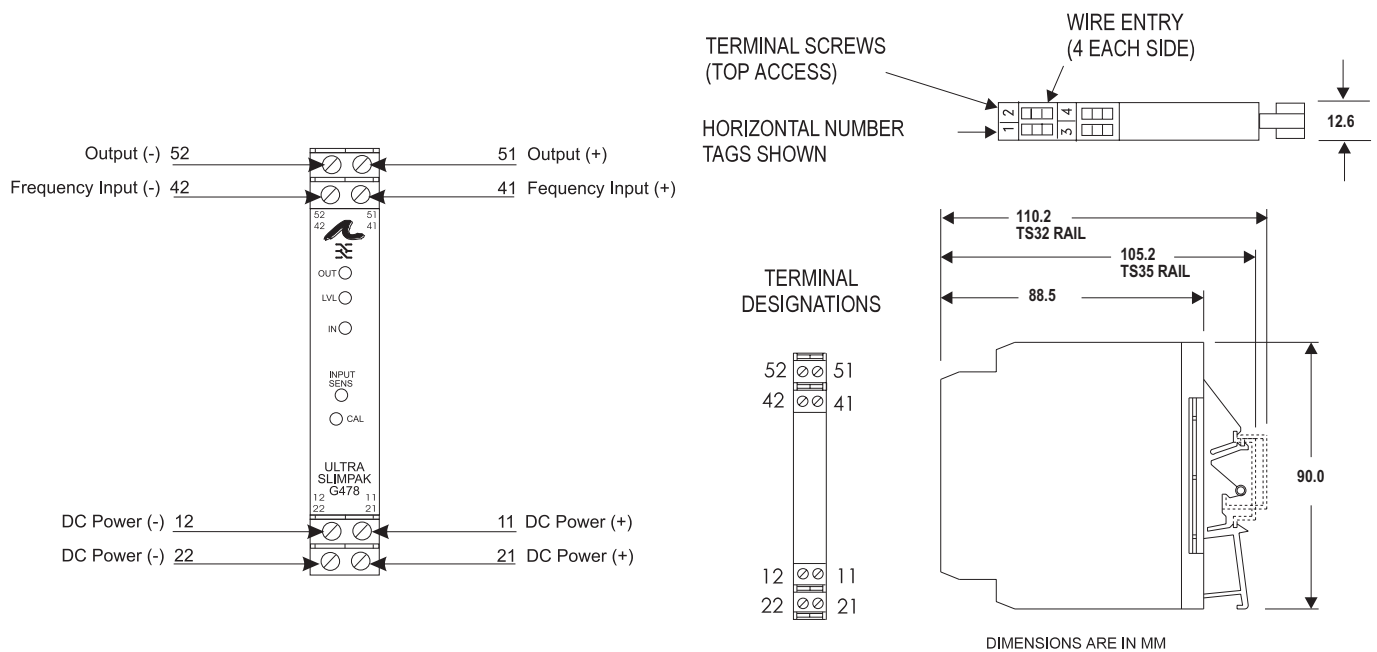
Output (-) 52
51 Output (+)
Frequency Input (-) 42
41 Fequency Input (+)
52 51
42 41
OUT
LVL
IN
INPUT SENS
CAL
ULTRA SLIMPAK G478
12 11
22 21
DC Power (-) 12
11 DC Power (+)
DC Power (-) 22
21 DC Power (+)

TERMINAL SCREWS (TOP ACCESS)
WIRE ENTRY (4 EACH SIDE)
HORIZONTAL NUMBER TAGS SHOWN
2 1 4 3
12.6

110.2 TS32 RAIL
105.2 TS35 RAIL
88.5
90.0

TERMINAL DESIGNATIONS
52 51
42 41
12 11
22 21

DIMENSIONS ARE IN MM